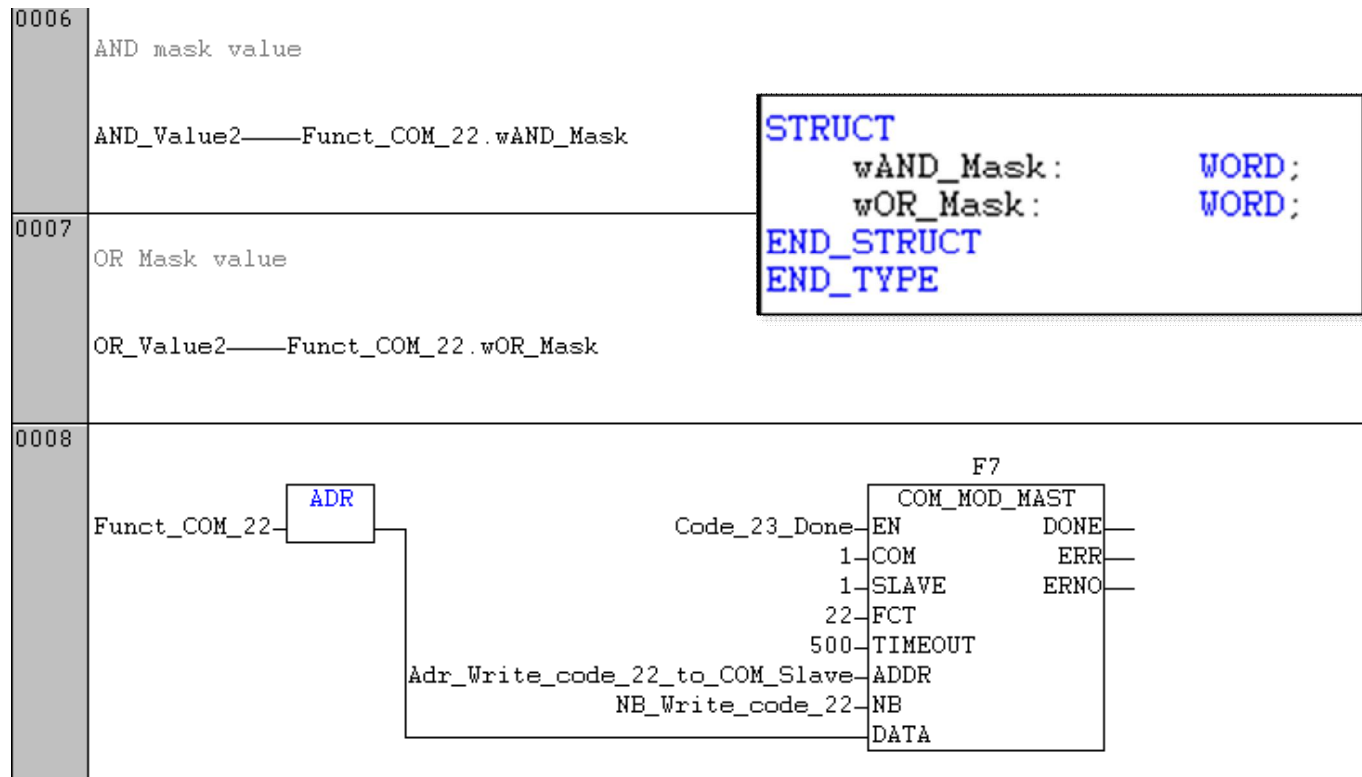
0006
AND mask value

AND_Value2——Funct_COM_22.wAND_Mask

STRUCT
wAND_Mask: WORD;
wOR_Mask: WORD;
END_STRUCT
END_TYPE

0007
OR Mask value

OR_Value2——Funct_COM_22.wOR_Mask

0008
Funct_COM_22
ADR

F7
COM_MOD_MAST
Code_23_Done EN
1 COM
1 SLAVE
22 FCT
500 TIMEOUT
Adr_Write_code_22_to_COM_Slave ADDR
NB_Write_code_22 NB
DATA
DONE
ERR
ERNO